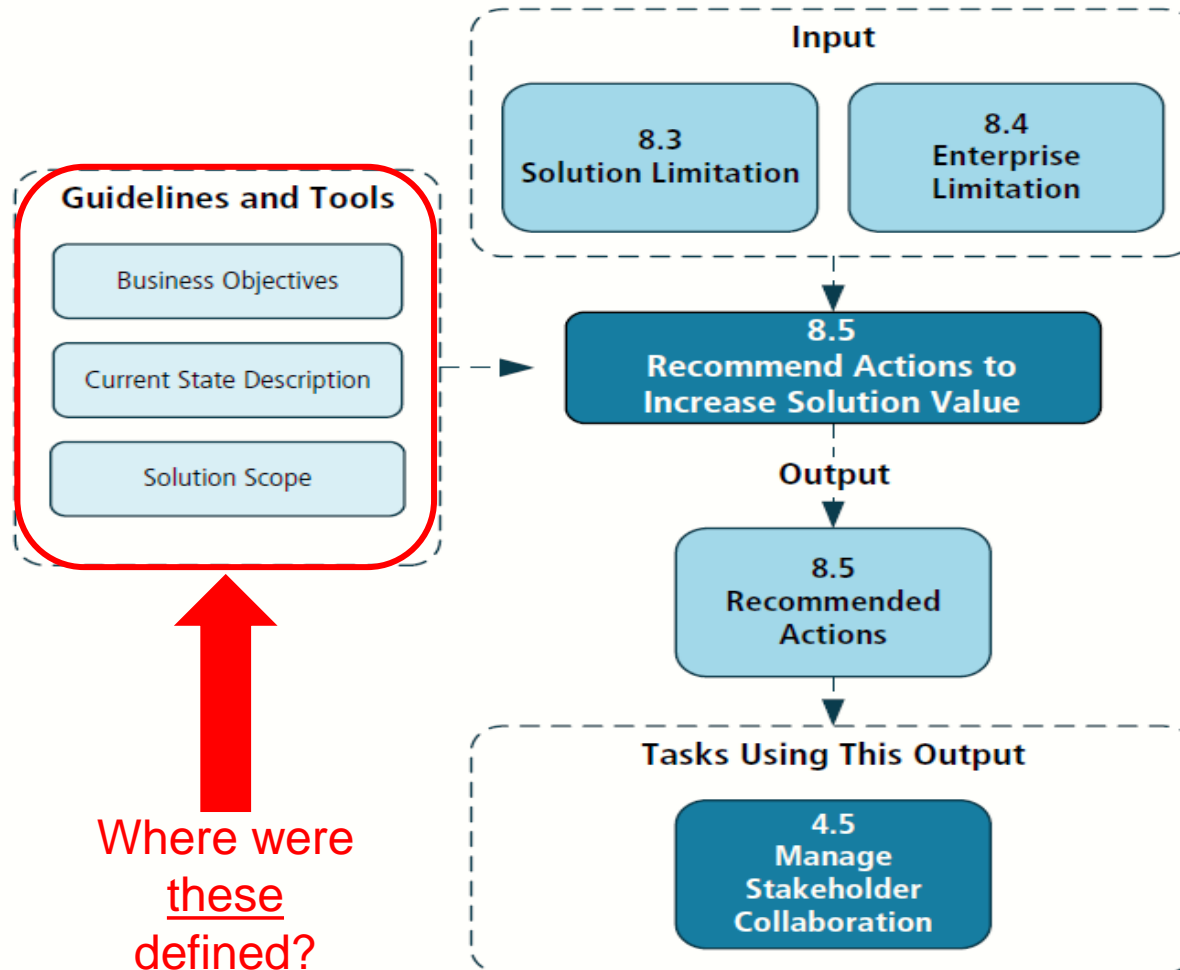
Input

8.3
Solution Limitation

8.4
Enterprise
Limitation

Guidelines and Tools

Business Objectives

Current State Description

Solution Scope

8.5
Recommend Actions to
Increase Solution Value

Output

8.5
Recommended
Actions

Tasks Using This Output

4.5
Manage
Stakeholder
Collaboration

Where were these defined?